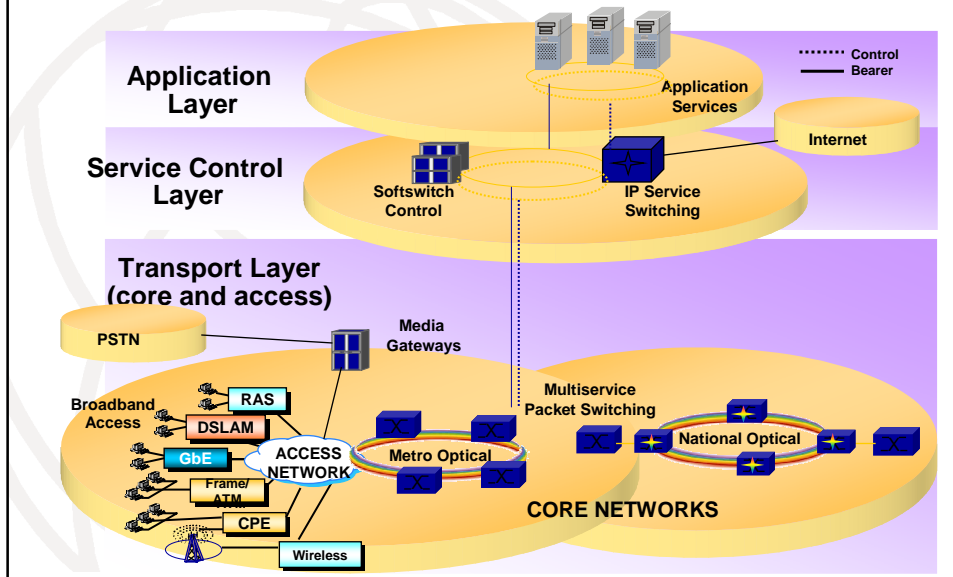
Control
Bearer

Application Layer

Application Services

Internet

Service Control Layer

Softswitch Control

IP Service Switching

Transport Layer (core and access)

PSTN

Media Gateways

Multiservice Packet Switching

Broadband Access

RAS

DSLAM

GbE

Frame/ ATM

CPE

Wireless

ACCESS NETWORK

Metro Optical

National Optical

CORE NETWORKS